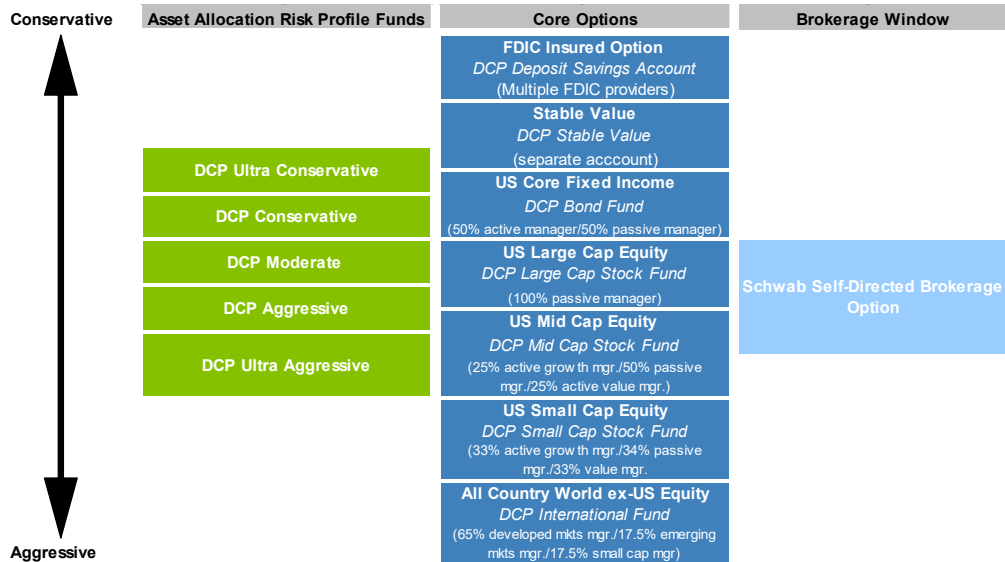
Conservative

Asset Allocation Risk Profile Funds

DCP Ultra Conservative

DCP Conservative

DCP Moderate

DCP Aggressive

DCP Ultra Aggressive

Core Options

FDIC Insured Option
*DCP Deposit Savings Account*
(Multiple FDIC providers)

Stable Value
*DCP Stable Value*
(separate acccount)

US Core Fixed Income
*DCP Bond Fund*
(50% active manager/50% passive manager)

US Large Cap Equity
*DCP Large Cap Stock Fund*
(100% passive manager)

US Mid Cap Equity
*DCP Mid Cap Stock Fund*
(25% active grow th mgr./50% passive mgr./25% active value mgr.)

US Small Cap Equity
*DCP Small Cap Stock Fund*
(33% active grow th mgr./34% passive mgr./33% value mgr.

All Country World ex-US Equity
*DCP International Fund*
(65% developed mkts mgr./17.5% emerging mkts mgr./17.5% small cap mgr)

Brokerage Window

Schwab Self-Directed Brokerage Option

Aggressive